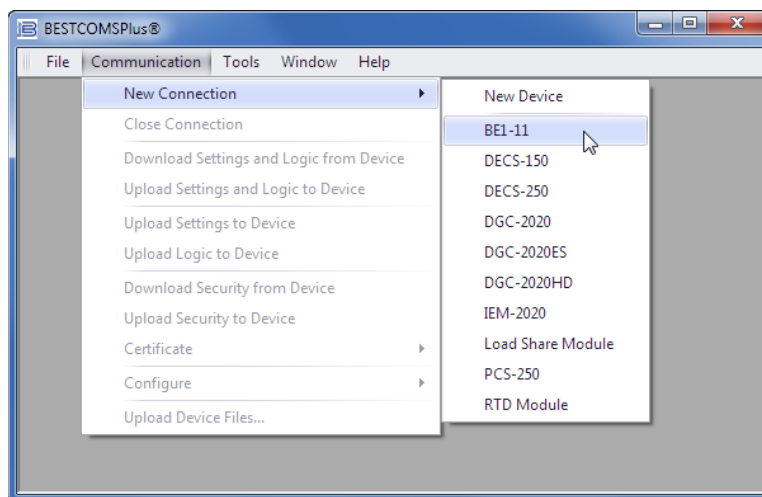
BESTCOMSPlus®

File Communication Tools Window Help

New Connection
Close Connection
Download Settings and Logic from Device
Upload Settings and Logic to Device
Upload Settings to Device
Upload Logic to Device
Download Security from Device
Upload Security to Device
Certificate
Configure
Upload Device Files...

New Device
BE1-11
DECS-150
DECS-250
DGC-2020
DGC-2020ES
DGC-2020HD
IEM-2020
Load Share Module
PCS-250
RTD Module